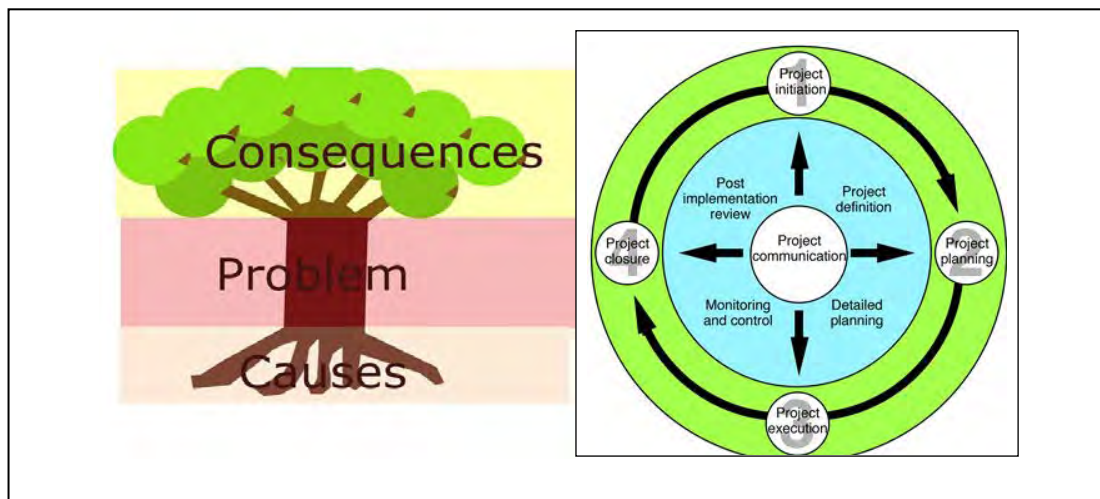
Consequences

Problem

Causes

1
Project initiation

2
Project planning

3
Project execution

4
Project closure

Post implementation review

Project definition

Project communication

Monitoring and control

Detailed planning